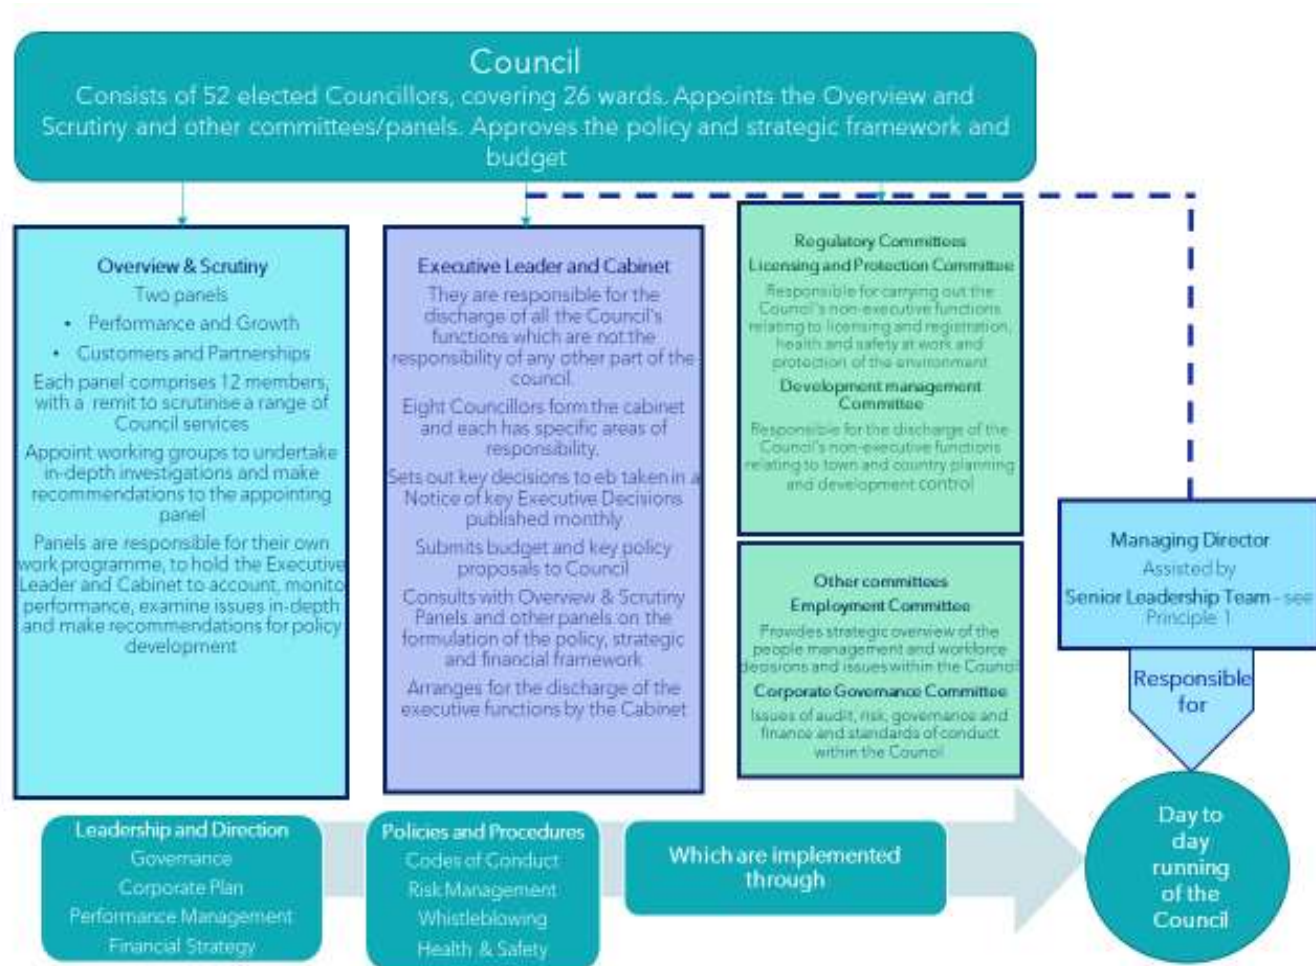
Council
Consists of 52 elected Councillors, covering 26 wards. Appoints the Overview and Scrutiny and other committees/panels. Approves the policy and strategic framework and budget

Overview & Scrutiny
Two panels
• Performance and Growth
• Customers and Partnerships
Each panel comprises 12 members, with a remit to scrutinise a range of Council services
Appoint working groups to undertake in-depth investigations and make recommendations to the appointing panel
Panels are responsible for their own work programme, to hold the Executive Leader and Cabinet to account, monito performance, examine issues in-depth and make recommendations for policy development

Executive Leader and Cabinet
They are responsible for the discharge of all the Council's functions which are not the responsibility of any other part of the council.
Eight Councillors form the cabinet and each has specific areas of responsibility.
Sets out key decisions to eb taken in a Notice of key Executive Decisions published monthly
Submits budget and key policy proposals to Council
Consults with Overview & Scrutiny Panels and other panels on the formulation of the policy, strategic and financial framework
Arranges for the discharge of the executive functions by the Cabinet

Regulatory Committees
Licensing and Protection Committee
Responsible for carrying out the Council's non-executive functions relating to licensing and registration, health and safety at work and protection of the environment
Development management Committee
Responsible for the discharge of the Council's non-executive functions relating to town and country planning and development control

Other committees
Employment Committee
Provides strategic overview of the people management and workforce decisions and issues within the Council
Corporate Governance Committee
Issues of audit, risk, governance and finance and standards of conduct within the Council

Managing Director
Assisted by
Senior Leadership Team - see Principle 1

Responsible for

Day to day running of the Council

Leadership and Direction
Governance
Corporate Plan
Performance Management
Financial Strategy

Policies and Procedures
Codes of Conduct
Risk Management
Whistleblowing
Health & Safety

Which are implemented through